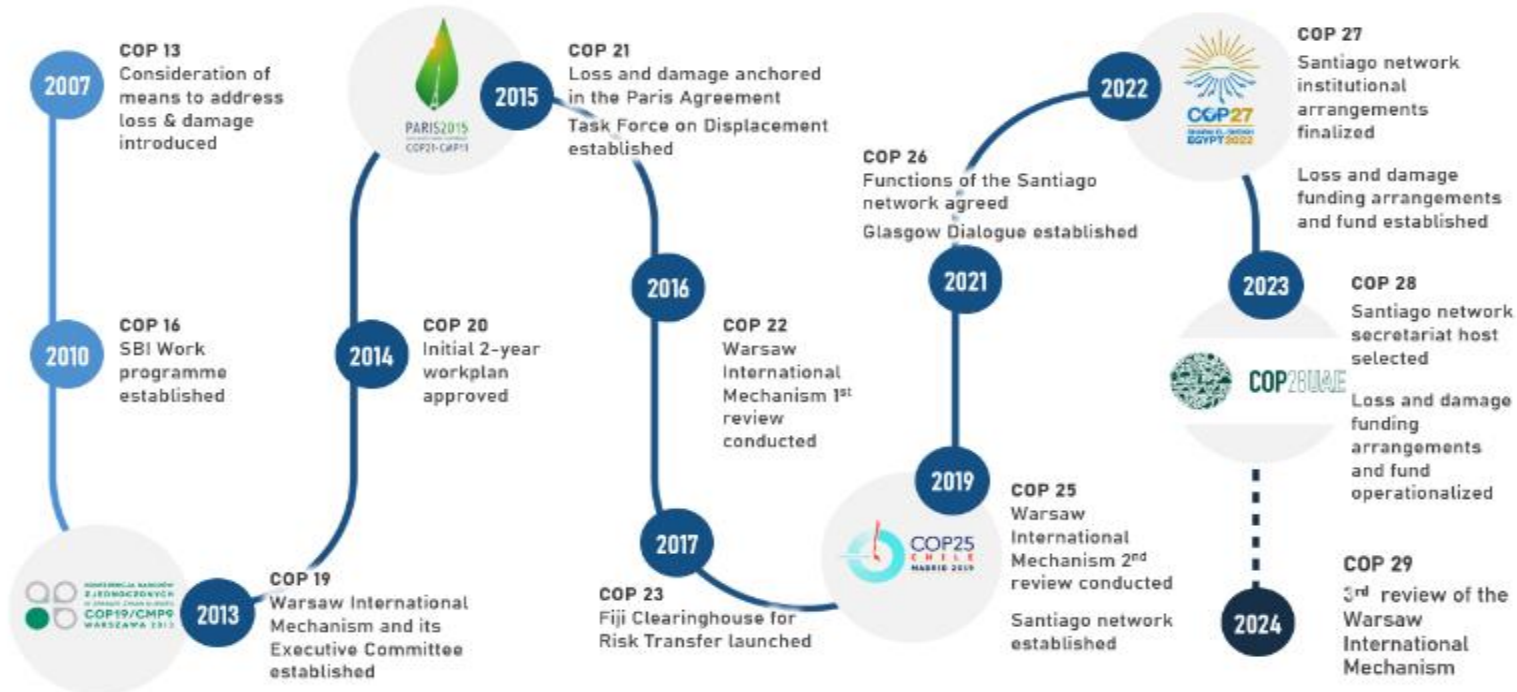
2007
COP 13
Consideration of means to address loss & damage introduced

2010
COP 16
SBI Work programme established

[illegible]
COP19/CMP9
WARSZAWA 2013

2013
COP 19
Warsaw International Mechanism and its Executive Committee established

2014
COP 20
Initial 2-year workplan approved

PARIS2015
COP21·CMP11

2015
COP 21
Loss and damage anchored in the Paris Agreement
Task Force on Displacement established

2016
COP 22
Warsaw International Mechanism 1$^{st}$ review conducted

2017
COP 23
Fiji Clearinghouse for Risk Transfer launched

COP25
CHILE
MADRID 2019

2019
COP 25
Warsaw International Mechanism 2$^{nd}$ review conducted
Santiago network established

2021
COP 26
Functions of the Santiago network agreed
Glasgow Dialogue established

2022
COP27
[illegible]
EGYPT 2022

COP 27
Santiago network institutional arrangements finalized
Loss and damage funding arrangements and fund established

2023
COP28UAE

COP 28
Santiago network secretariat host selected
Loss and damage funding arrangements and fund operationalized

2024
COP 29
3$^{rd}$ review of the Warsaw International Mechanism